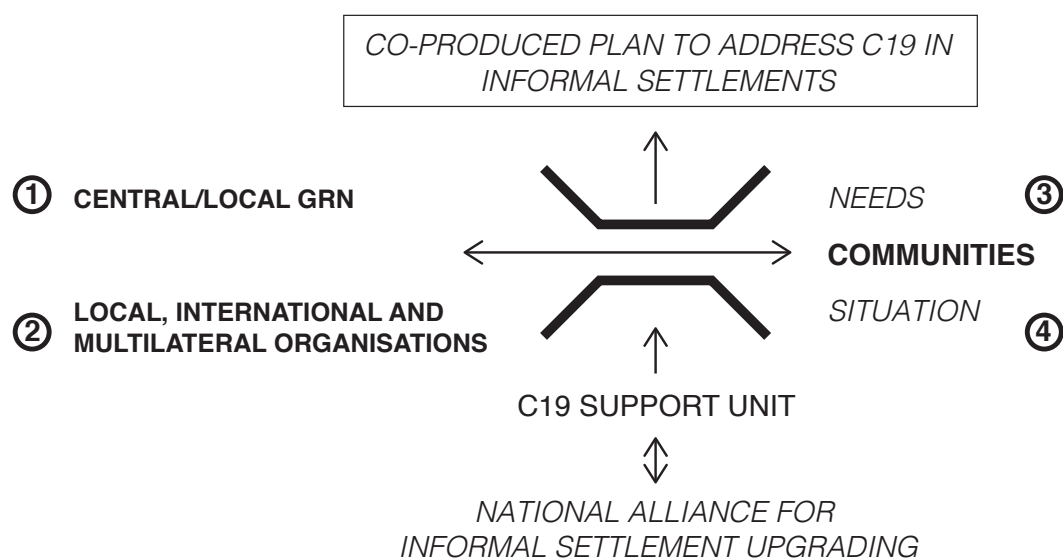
CO-PRODUCED PLAN TO ADDRESS C19 IN INFORMAL SETTLEMENTS

① CENTRAL/LOCAL GRN

NEEDS ③

COMMUNITIES

② LOCAL, INTERNATIONAL AND MULTILATERAL ORGANISATIONS

SITUATION ④

C19 SUPPORT UNIT

NATIONAL ALLIANCE FOR INFORMAL SETTLEMENT UPGRADING